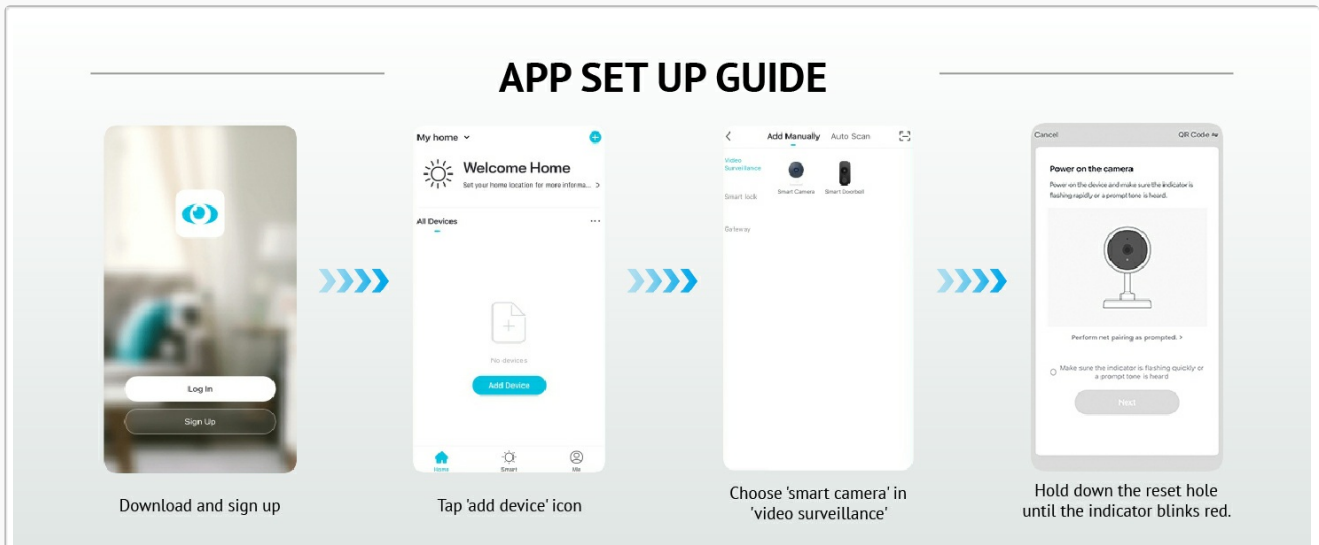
APP SET UP GUIDE

Log In

Sign Up

Download and sign up

My home

Welcome Home

Set your home location for more informa...

All Devices

No devices

Add Device

Home

Smart

Me

Tap 'add device' icon

Add Manually

Auto Scan

Video Surveillance

Smart Camera

Smart Doorbell

Smart lock

Gateway

Choose 'smart camera' in 'video surveillance'

Cancel

QR Code

Power on the camera

Power on the device and make sure the indicator is flashing rapidly or a prompt tone is heard.

Perform net pairing as prompted. >

Make sure the indicator is flashing quickly or a prompt tone is heard

Next

Hold down the reset hole until the indicator blinks red.